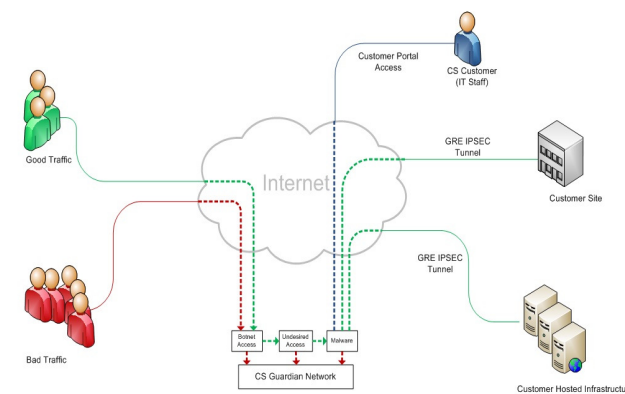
Customer Portal Access

CS Customer (IT Staff)

Good Traffic

GRE IPSEC Tunnel

Internet

Customer Site

GRE IPSEC Tunnel

Bad Traffic

Botnet Access

Undesired Access

Malware

CS Guardian Network

Customer Hosted Infrastructu